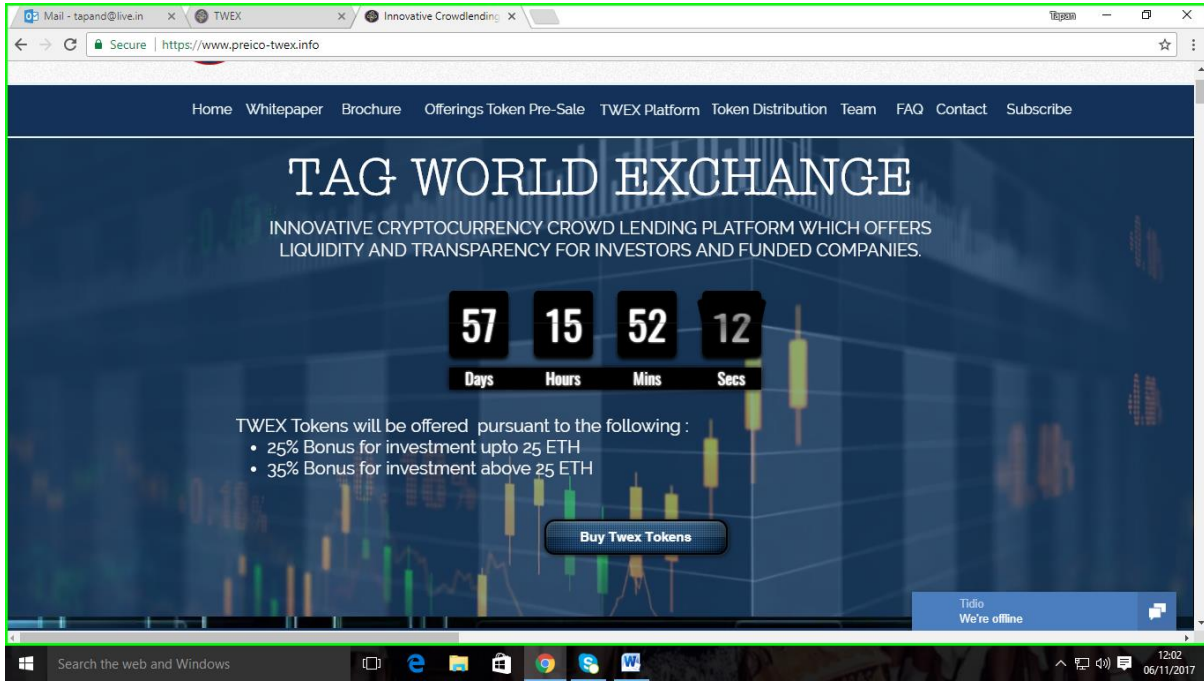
Mail - tapand@live.in
TWEX
Innovative Crowdlending
Tapan
Secure | https://www.preico-twex.info

Home Whitepaper Brochure Offerings Token Pre-Sale TWEX Platform Token Distribution Team FAQ Contact Subscribe

TAG WORLD EXCHANGE

INNOVATIVE CRYPTOCURRENCY CROWD LENDING PLATFORM WHICH OFFERS LIQUIDITY AND TRANSPARENCY FOR INVESTORS AND FUNDED COMPANIES.

| 57 | 15 | 52 | 12 |
|---|---|---|---|
| Days | Hours | Mins | Secs |

TWEX Tokens will be offered pursuant to the following :
• 25% Bonus for investment upto 25 ETH
• 35% Bonus for investment above 25 ETH

Buy Twex Tokens

Tidio
We're offline

Search the web and Windows
12:02
06/11/2017